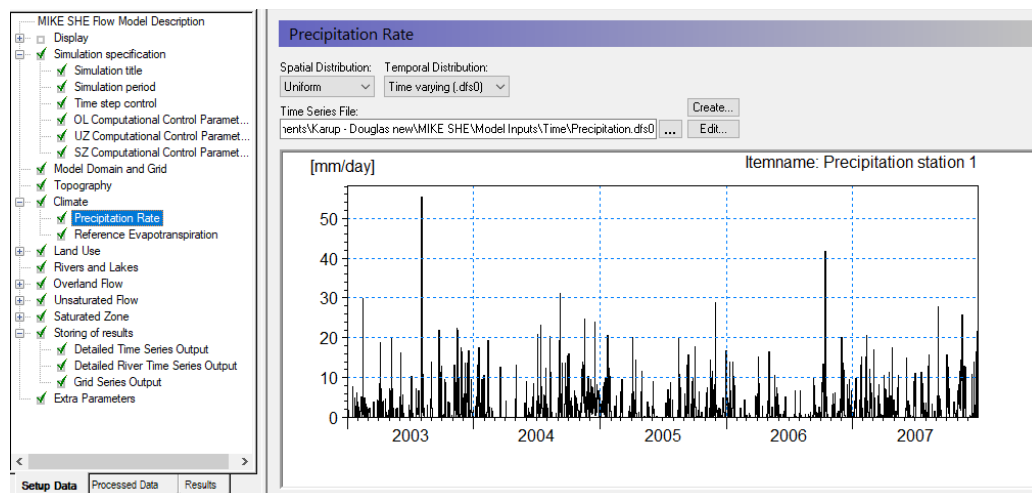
MIKE SHE Flow Model Description
Display
Simulation specification
Simulation title
Simulation period
Time step control
OL Computational Control Paramet...
UZ Computational Control Paramet...
SZ Computational Control Paramet...
Model Domain and Grid
Topography
Climate
Precipitation Rate
Reference Evapotranspiration
Land Use
Rivers and Lakes
Overland Flow
Unsaturated Flow
Saturated Zone
Storing of results
Detailed Time Series Output
Detailed River Time Series Output
Grid Series Output
Extra Parameters

Setup Data
Processed Data
Results

Precipitation Rate

Spatial Distribution:
Uniform
Temporal Distribution:
Time varying (.dfs0)
Create...
Time Series File:
nents\Karup - Douglas new\MIKE SHE\Model Inputs\Time\Precipitation.dfs0
...
Edit...

[mm/day]
Itemname: Precipitation station 1
50
40
30
20
10
0
2003
2004
2005
2006
2007